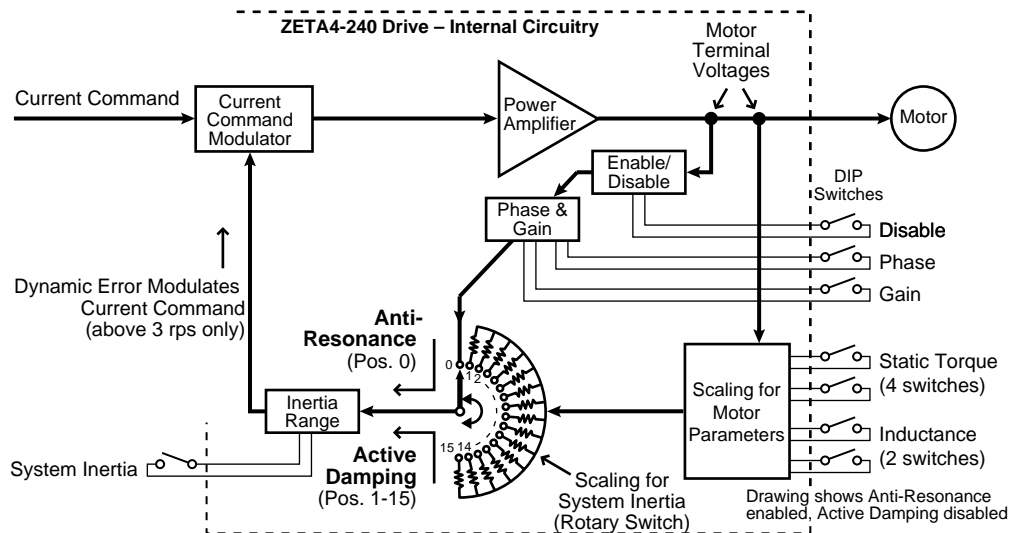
ZETA4-240 Drive – Internal Circuitry

Motor Terminal Voltages

Current Command

Current Command Modulator

Power Amplifier

Motor

Enable/ Disable

DIP Switches

Phase & Gain

Disable

Phase

Gain

Dynamic Error Modulates Current Command (above 3 rps only)

Anti-Resonance (Pos. 0)

0 1 2

15 14

Scaling for Motor Parameters

Static Torque (4 switches)

Inductance (2 switches)

Inertia Range

Active Damping (Pos. 1-15)

System Inertia

Scaling for System Inertia (Rotary Switch)

Drawing shows Anti-Resonance enabled, Active Damping disabled